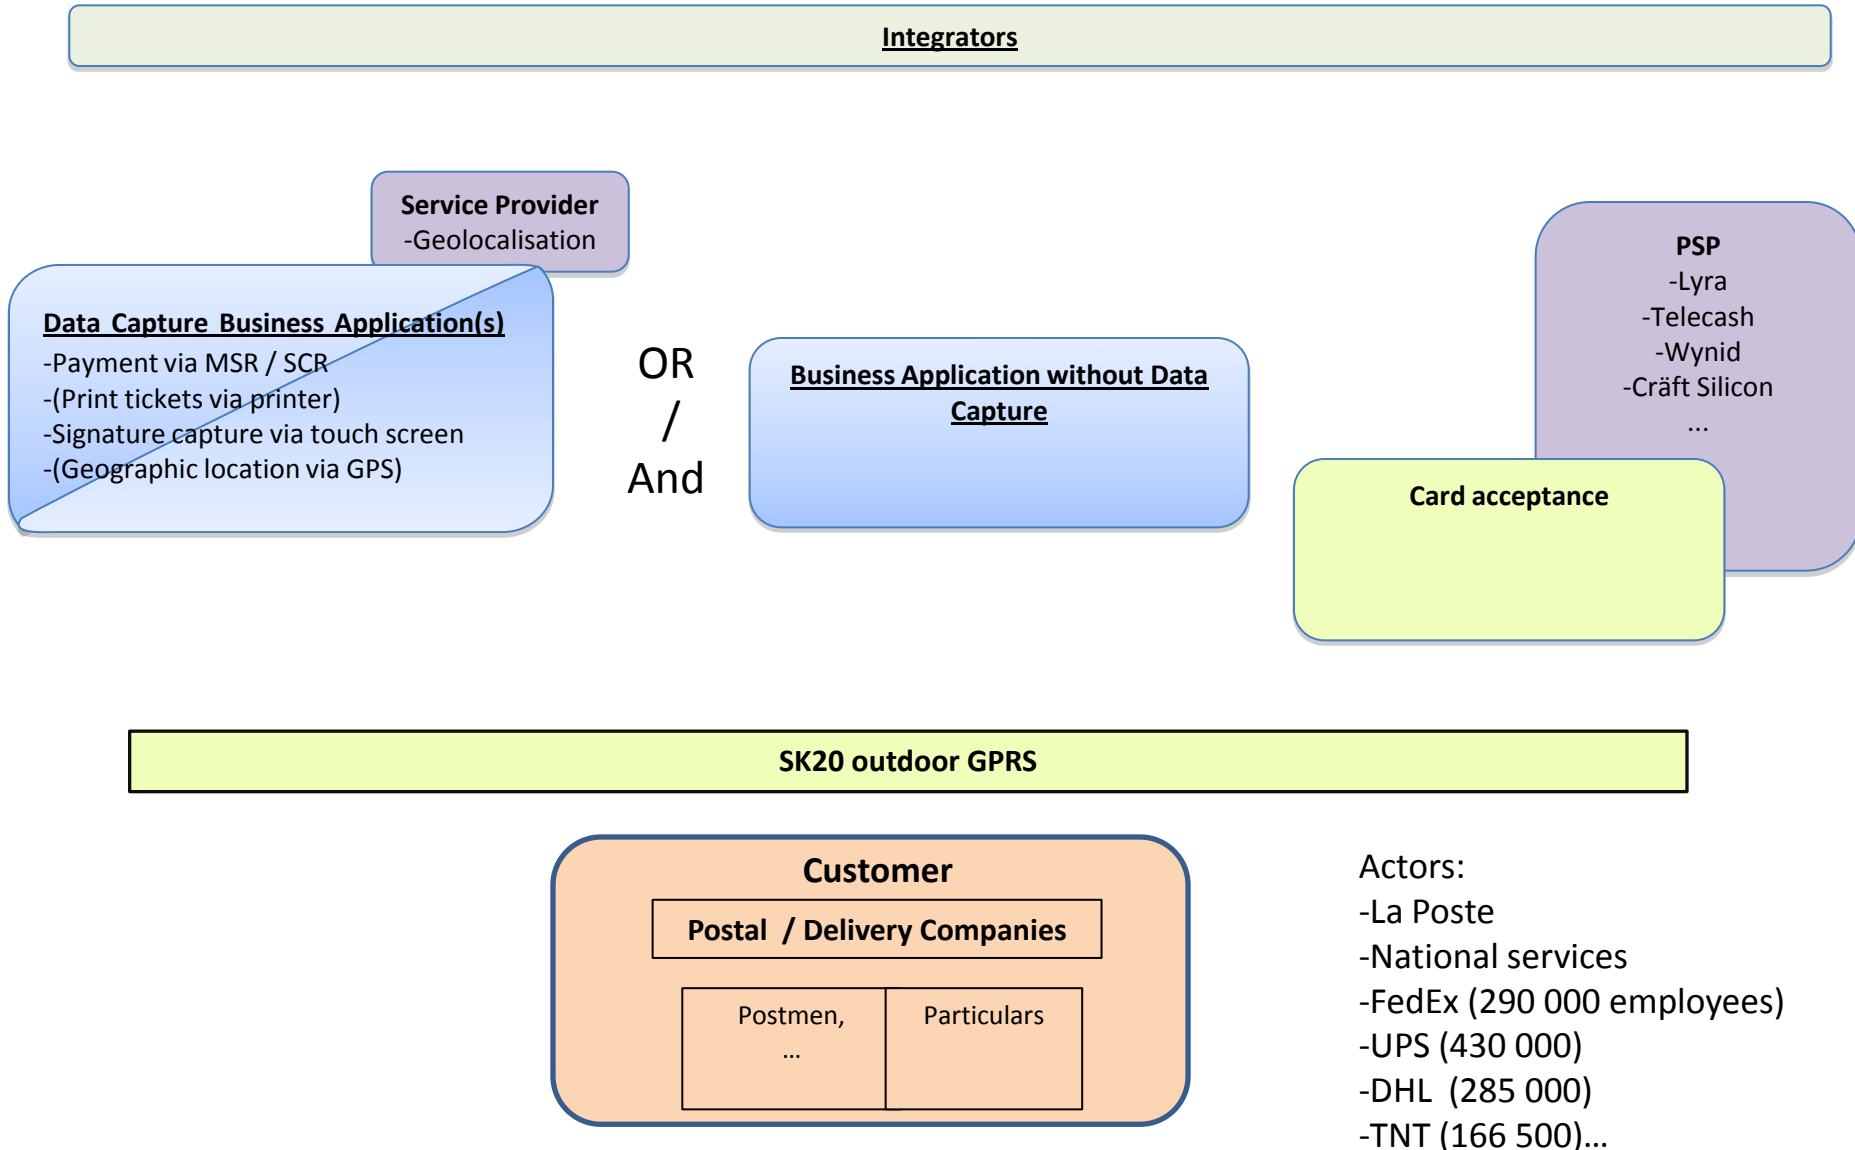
Integrators

Service Provider
-Geolocalisation

Data Capture Business Application(s)
-Payment via MSR / SCR
-(Print tickets via printer)
-Signature capture via touch screen
-(Geographic location via GPS)

OR
/
And

Business Application without Data Capture

PSP
-Lyra
-Telecash
-Wynid
-Cräft Silicon
...

Card acceptance

SK20 outdoor GPRS

Customer

Postal / Delivery Companies

Postmen,
...

Particulars

Actors:
-La Poste
-National services
-FedEx (290 000 employees)
-UPS (430 000)
-DHL (285 000)
-TNT (166 500)...